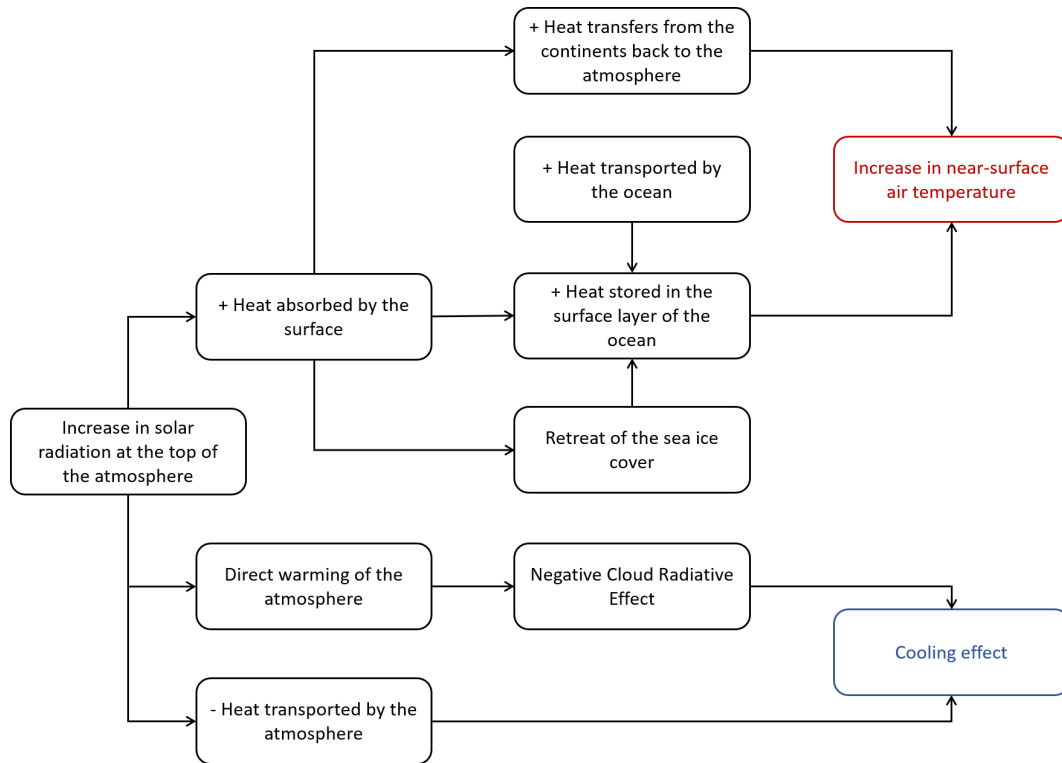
Increase in solar radiation at the top of the atmosphere

+ Heat absorbed by the surface

+ Heat transfers from the continents back to the atmosphere

+ Heat transported by the ocean

+ Heat stored in the surface layer of the ocean

Retreat of the sea ice cover

Increase in near-surface air temperature

Direct warming of the atmosphere

Negative Cloud Radiative Effect

- Heat transported by the atmosphere

Cooling effect